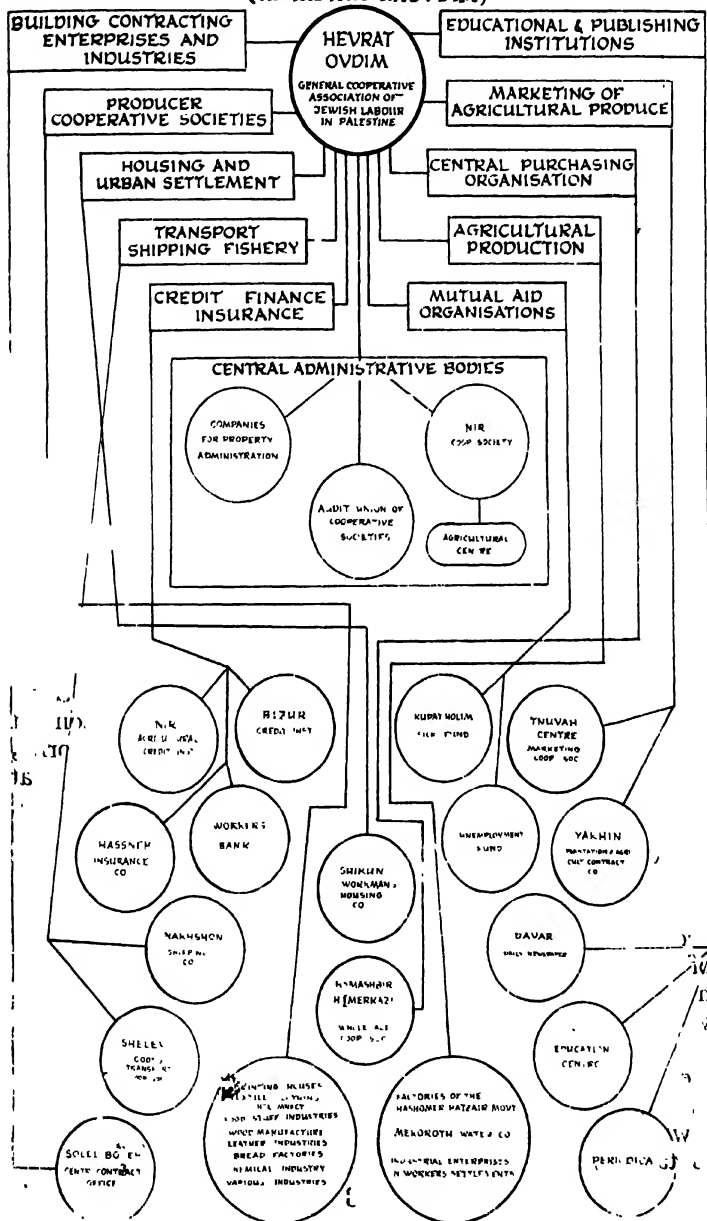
BUILDING CONTRACTING ENTERPRISES AND INDUSTRIES

HEVRAT OVDIM

GENERAL COOPERATIVE ASSOCIATION OF JEWISH LABOUR IN PALESTINE

EDUCATIONAL & PUBLISHING INSTITUTIONS

PRODUCER COOPERATIVE SOCIETIES

MARKETING OF AGRICULTURAL PRODUCE

HOUSING AND URBAN SETTLEMENT

CENTRAL PURCHASING ORGANISATION

TRANSPORT SHIPPING FISHERY

AGRICULTURAL PRODUCTION

CREDIT FINANCE INSURANCE

MUTUAL AID ORGANISATIONS

CENTRAL ADMINISTRATIVE BODIES

COMPANIES FOR PROPERTY ADMINISTRATION

AUDIT UNION OF COOPERATIVE SOCIETIES

NIR COOP SOCIETY

AGRICULTURAL CENTRE

NIR AGRICULTURAL CREDIT INST

BIZUR CREDIT INST

KUPAT HOLIM SICK FUND

TNUVAH CENTRE MARKETING COOP SOC

HASSNEH INSURANCE CO

WORKERS BANK

UNEMPLOYMENT FUND

YAKHIN PLANTATION & AGRICULT CONTRACT CO

SHIKUN WORKMAN'S HOUSING CO

NAKHSHON SHIPPING CO

DAVAR DAILY NEWSPAPER

HAMASHBIR HAMERKAZI WHOLESALE COOP SOC

SHELEV COOP TRANSPORT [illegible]

EDUCATION CENTRE

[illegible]INTING HOUSES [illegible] N'L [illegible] FOOD STUFF INDUSTRIES WOOD MANUFACTURE LEATHER INDUSTRIES BREAD FACTORIES CHEMICAL INDUSTRY VARIOUS INDUSTRIES

FACTORIES OF THE HASHOMER HATZAIR MOVT

MEKOROTH WATER CO

INDUSTRIAL ENTERPRISES IN WORKERS SETTLEMENTS

SOLEL BONEH CENTR CONTRACT OFFICE

PERIODICA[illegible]